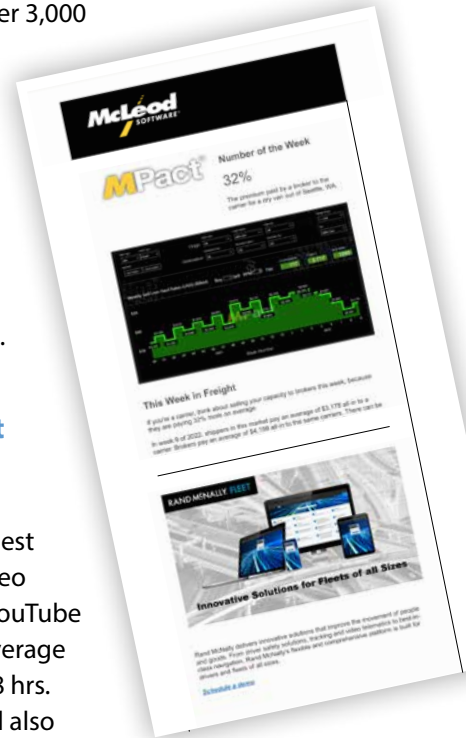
er 3,000

.

t

est
eo
ouTube
verage
3 hrs.
d also

McLeod SOFTWARE

MPact

Number of the Week

32%

The premium paid by a broker to the carrier for a dry van out of Seattle, WA.

This Week in Freight

If you're a carrier, think about selling your capacity to brokers this week, because they are paying 32% more on average.

In week 9 of 2022, shippers in this market pay an average of $3,178 all-in to a carrier. Brokers pay an average of $4,198 all-in to the same carriers. There can be

RAND MCNALLY FLEET

Innovative Solutions for Fleets of all Sizes

Rand McNally delivers innovative solutions that improve the movement of people and goods. From driver safety solutions, tracking and video telematics to best-in-class navigation, Rand McNally's flexible and comprehensive platform is built for drivers and fleets of all sizes.

Schedule a demo